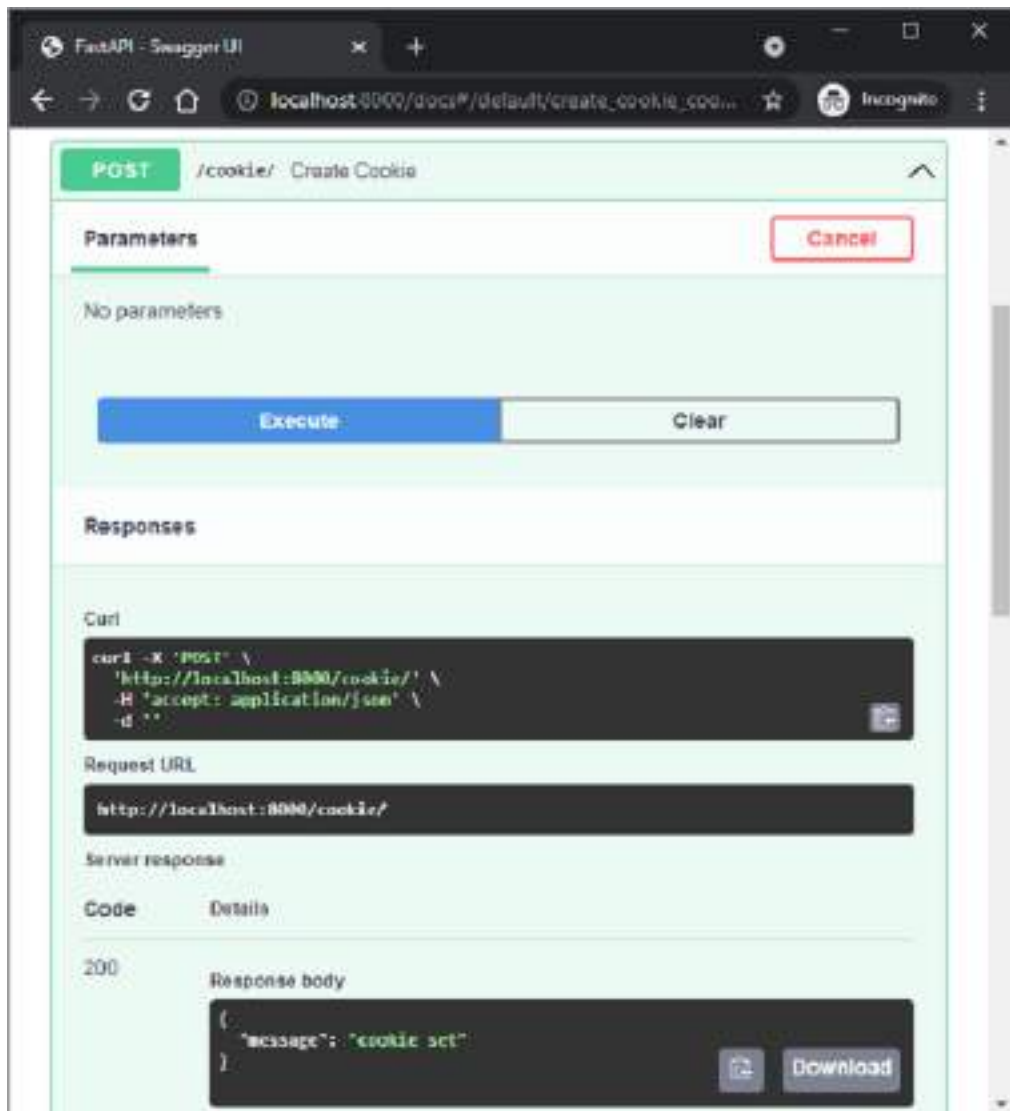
FastAPI - Swagger UI

localhost:8000/docs#/default/create_cookie_coo...

Incognito

POST /cookie/ Create Cookie

Parameters

Cancel

No parameters

Execute

Clear

Responses

Curl

curl -X 'POST' \
'http://localhost:8000/cookie/' \
-H 'accept: application/json' \
-d ''

Request URL

http://localhost:8000/cookie/

Server response

Code

Details

200

Response body

{
"message": "cookie set"
}

Download